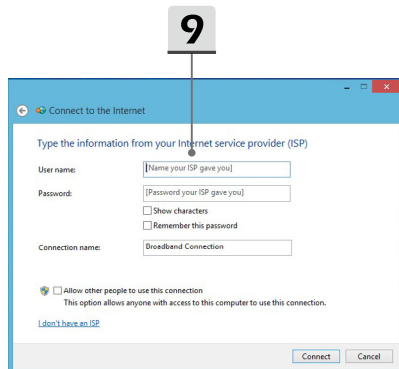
9

Connect to the Internet

Type the information from your Internet service provider (ISP)

User name: [Name your ISP gave you]

Password: [Password your ISP gave you]

Show characters

Remember this password

Connection name: Broadband Connection

Allow other people to use this connection
This option allows anyone with access to this computer to use this connection.

I don't have an ISP

Connect Cancel